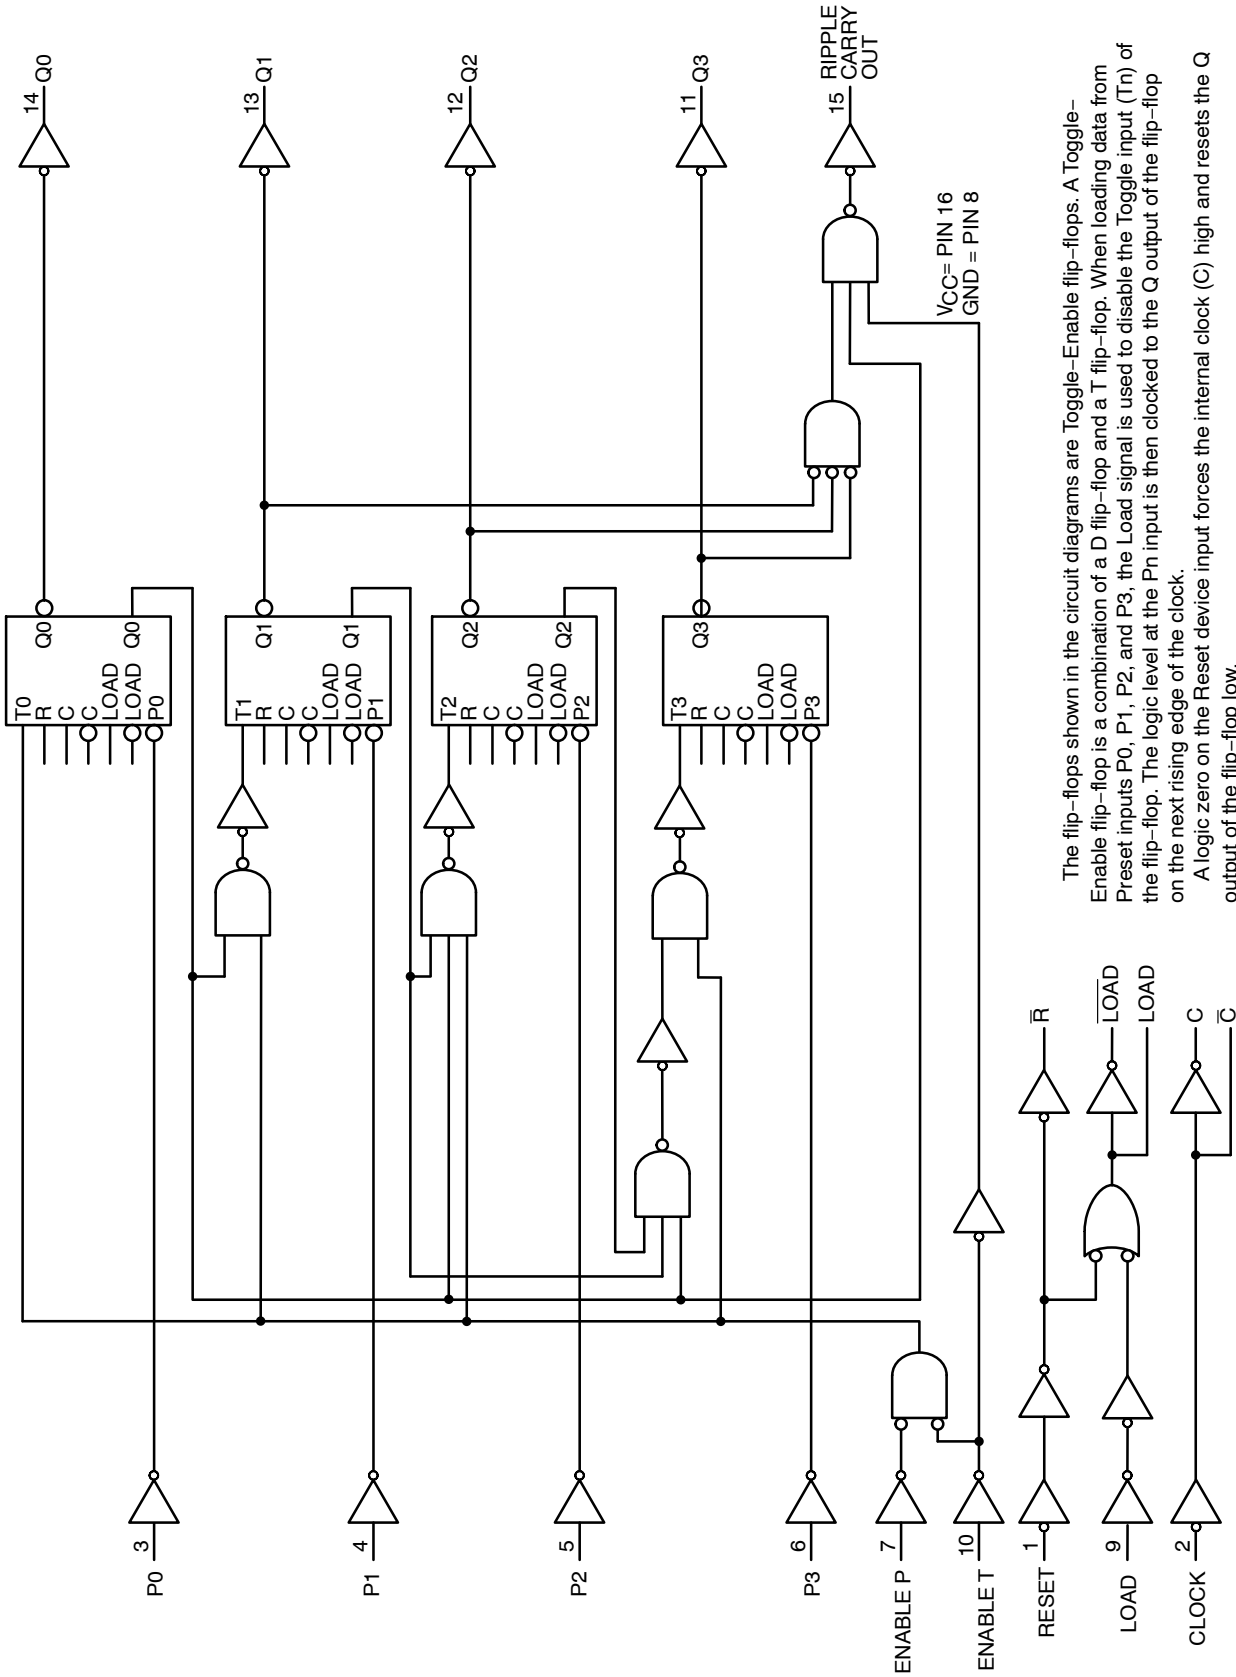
14 Q0

13 Q1

12 Q2

11 Q3

15 RIPPLE CARRY OUT

$V_{CC}$= PIN 16
GND = PIN 8

T0 R C C LOAD LOAD P0 Q0 Q0

T1 R C C LOAD LOAD P1 Q1 Q1

T2 R C C LOAD LOAD P2 Q2 Q2

T3 R C C LOAD LOAD P3 Q3

P0 3

P1 4

P2 5

P3 6

ENABLE P 7

ENABLE T 10

RESET 1

LOAD 9

CLOCK 2

$\overline{R}$

$\overline{LOAD}$

LOAD

C

$\overline{C}$

The flip–flops shown in the circuit diagrams are Toggle–Enable flip–flops. A Toggle–Enable flip–flop is a combination of a D flip–flop and a T flip–flop. When loading data from Preset inputs P0, P1, P2, and P3, the Load signal is used to disable the Toggle input (Tn) of the flip–flop. The logic level at the Pn input is then clocked to the Q output of the flip–flop on the next rising edge of the clock.

A logic zero on the Reset device input forces the internal clock (C) high and resets the Q output of the flip–flop low.